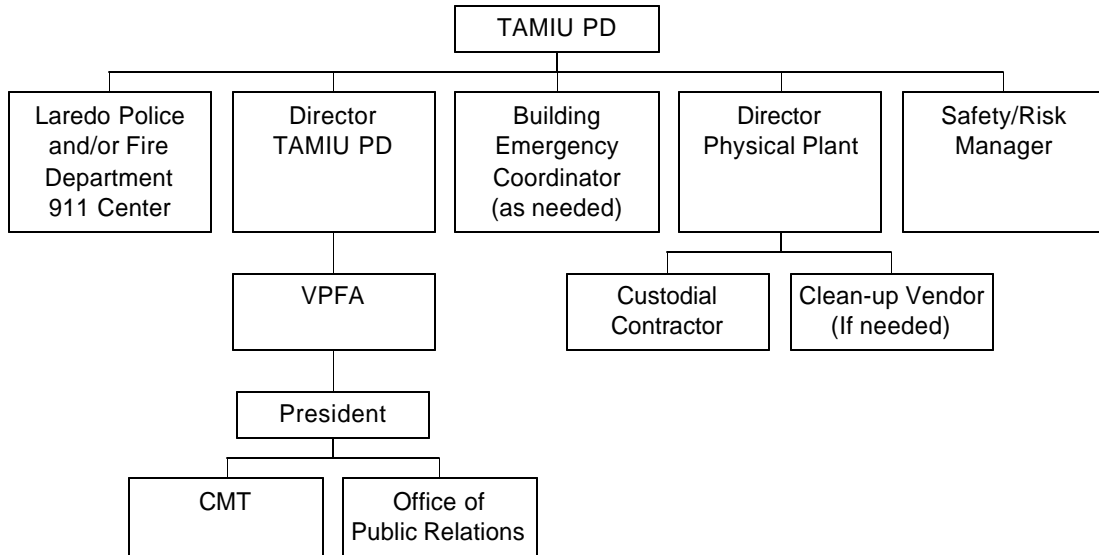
TAMIU PD

Laredo Police and/or Fire Department 911 Center

Director TAMIU PD

Building Emergency Coordinator (as needed)

Director Physical Plant

Safety/Risk Manager

VPFA

Custodial Contractor

Clean-up Vendor (If needed)

President

CMT

Office of Public Relations